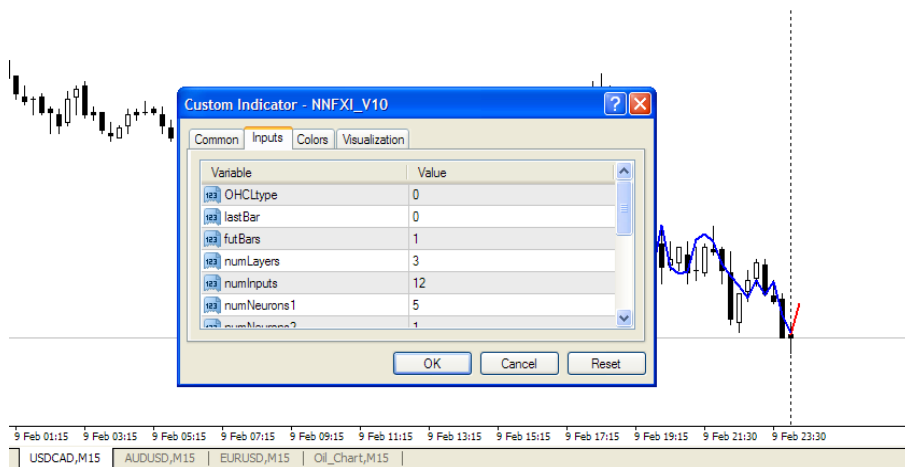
Custom Indicator - NNFXI_V10

Common | Inputs | Colors | Visualization

| Variable | Value |
|---|---|
| OHCLtype | 0 |
| lastBar | 0 |
| futBars | 1 |
| numLayers | 3 |
| numInputs | 12 |
| numNeurons1 | 5 |
| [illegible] | 1 |

OK | Cancel | Reset

9 Feb 01:15 9 Feb 03:15 9 Feb 05:15 9 Feb 07:15 9 Feb 09:15 9 Feb 11:15 9 Feb 13:15 9 Feb 15:15 9 Feb 17:15 9 Feb 19:15 9 Feb 21:30 9 Feb 23:30

USDCAD,M15 | AUDUSD,M15 | EURUSD,M15 | Oil_Chart,M15